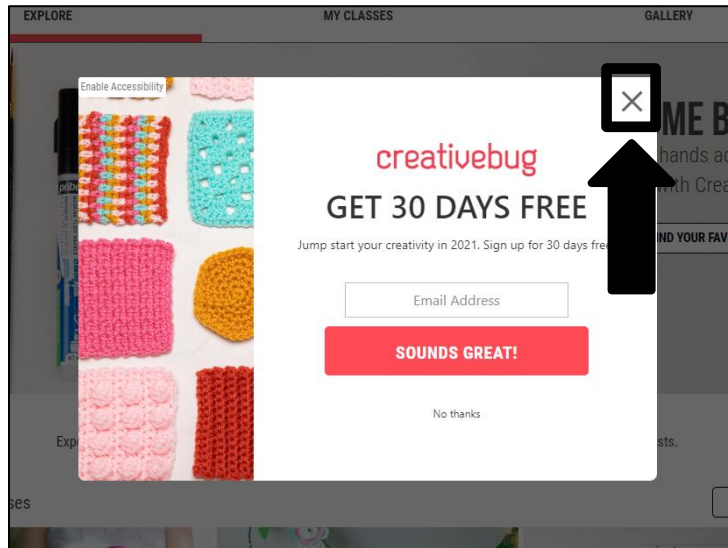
EXPLORE
MY CLASSES
GALLERY

Enable Accessibility

creativebug
GET 30 DAYS FREE
Jump start your creativity in 2021. Sign up for 30 days free
Email Address
SOUNDS GREAT!
No thanks

ME B
hands ac
vith Crea
IND YOUR FAV

Exp
sts.
ses